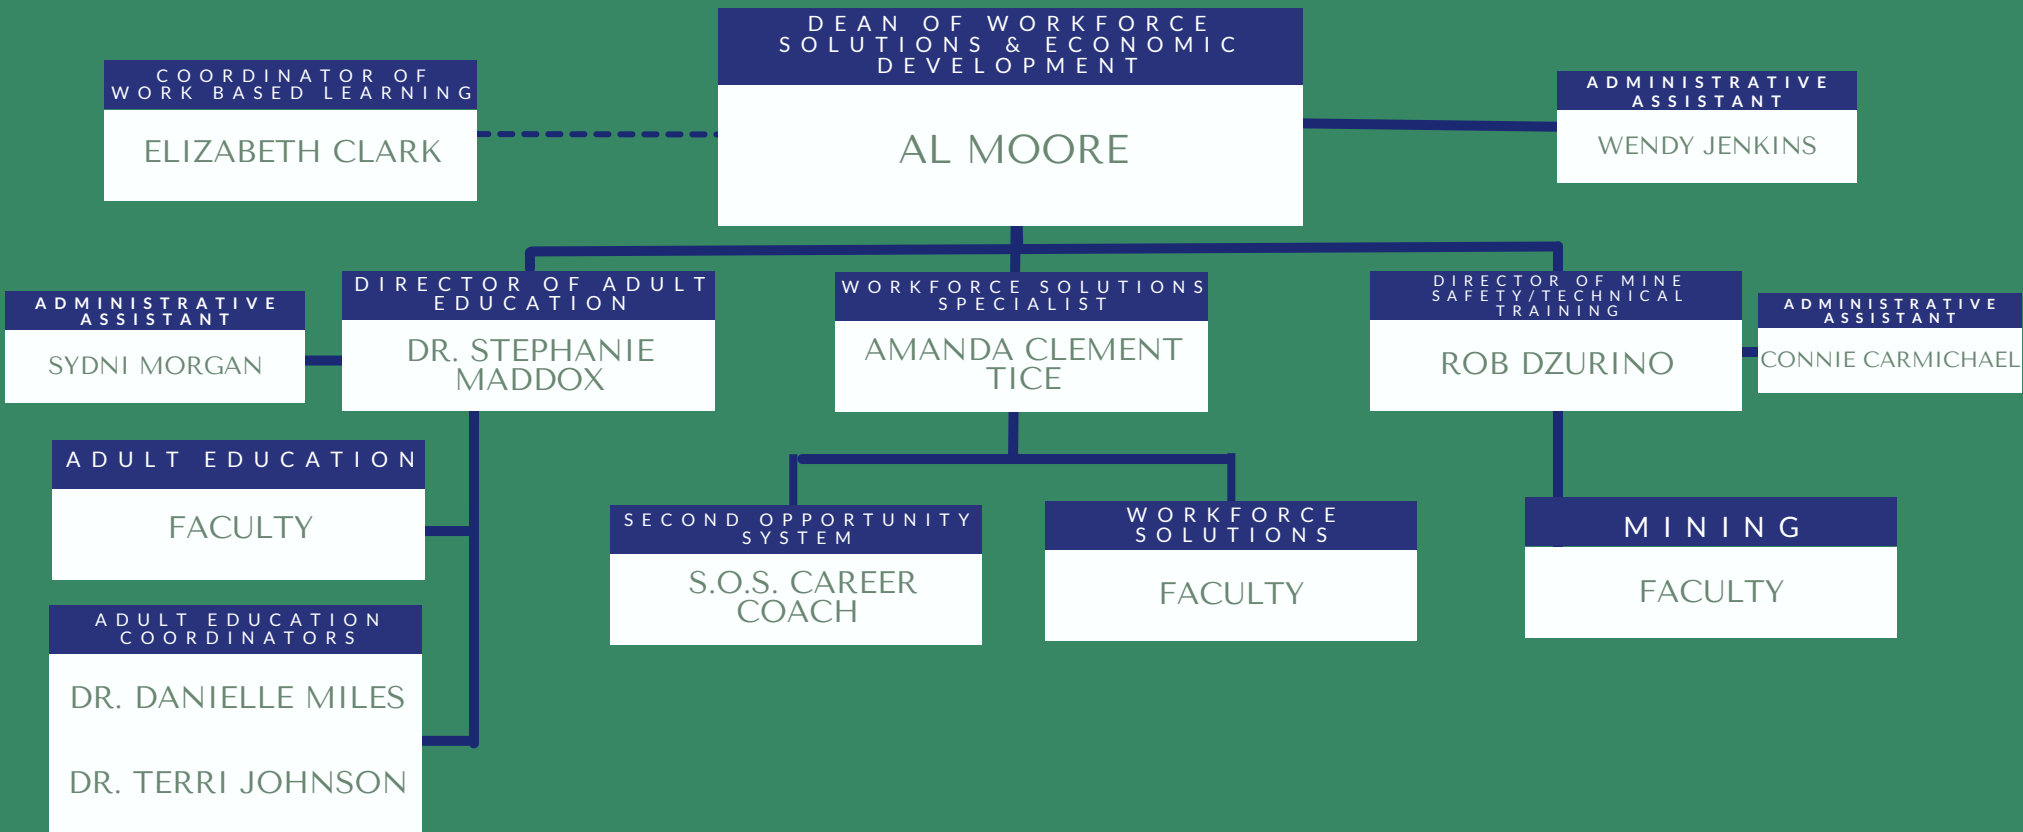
DEAN OF WORKFORCE SOLUTIONS & ECONOMIC DEVELOPMENT

AL MOORE

COORDINATOR OF WORK BASED LEARNING

ELIZABETH CLARK

ADMINISTRATIVE ASSISTANT

WENDY JENKINS

ADMINISTRATIVE ASSISTANT

SYDNI MORGAN

DIRECTOR OF ADULT EDUCATION

DR. STEPHANIE MADDOX

WORKFORCE SOLUTIONS SPECIALIST

AMANDA CLEMENT TICE

DIRECTOR OF MINE SAFETY/TECHNICAL TRAINING

ROB DZURINO

ADMINISTRATIVE ASSISTANT

CONNIE CARMICHAEL

ADULT EDUCATION

FACULTY

SECOND OPPORTUNITY SYSTEM

S.O.S. CAREER COACH

WORKFORCE SOLUTIONS

FACULTY

MINING

FACULTY

ADULT EDUCATION COORDINATORS

DR. DANIELLE MILES

DR. TERRI JOHNSON